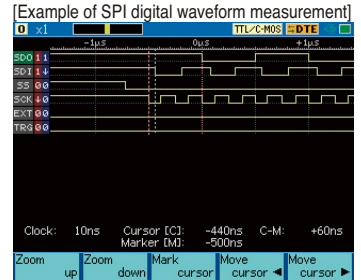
[Example of SPI digital waveform measurement]

0 x1 TTL/C-MOS DTE

-1µs 0µs +1µs

SDO 1 1
SDI 1 ↓
SS 0 0
SCK ↓ 0
EXT 0 0
TRG 0 0

Clock: 10ns Cursor [C]: -440ns C-M: +60ns
Marker [M]: -500ns

Zoom up
Zoom down
Mark cursor
Move cursor ◀
Move cursor ▶